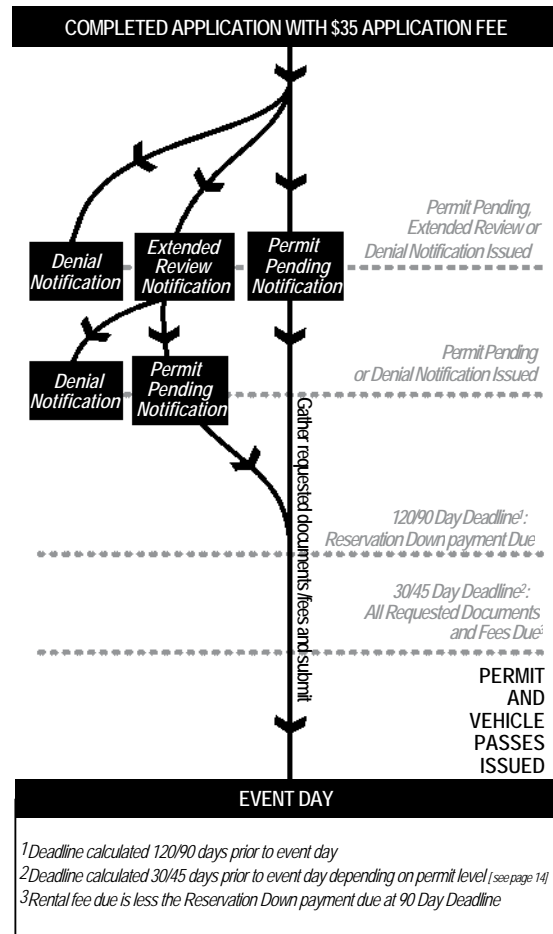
COMPLETED APPLICATION WITH $35 APPLICATION FEE

Permit Pending, Extended Review or Denial Notification Issued

Denial Notification

Extended Review Notification

Permit Pending Notification

Permit Pending or Denial Notification Issued

Denial Notification

Permit Pending Notification

Gather requested documents/fees and submit

120/90 Day Deadline$^1$: Reservation Down payment Due

30/45 Day Deadline$^2$: All Requested Documents and Fees Due$^3$

PERMIT AND VEHICLE PASSES ISSUED

EVENT DAY

$^1$Deadline calculated 120/90 days prior to event day
$^2$Deadline calculated 30/45 days prior to event day depending on permit level [see page 14]
$^3$Rental fee due is less the Reservation Down payment due at 90 Day Deadline